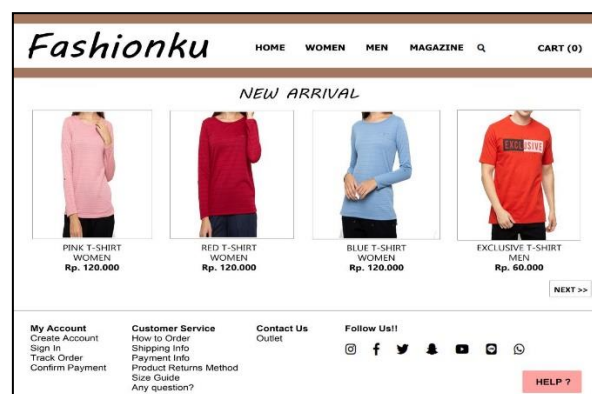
Fashionku

HOME WOMEN MEN MAGAZINE CART (0)

NEW ARRIVAL

PINK T-SHIRT
WOMEN
Rp. 120.000

RED T-SHIRT
WOMEN
Rp. 120.000

BLUE T-SHIRT
WOMEN
Rp. 120.000

EXCLUSIVE
EXCLUSIVE T-SHIRT
MEN
Rp. 60.000

NEXT >>

My Account
Create Account
Sign In
Track Order
Confirm Payment

Customer Service
How to Order
Shipping Info
Payment Info
Product Returns Method
Size Guide
Any question?

Contact Us
Outlet

Follow Us!!

HELP ?